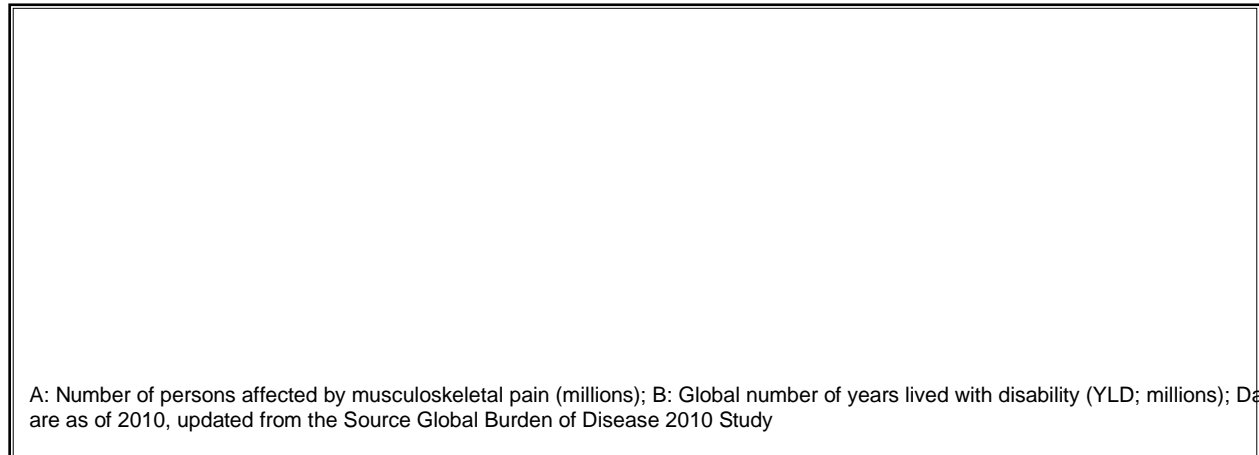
A: Number of persons affected by musculoskeletal pain (millions); B: Global number of years lived with disability (YLD; millions); Da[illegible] are as of 2010, updated from the Source Global Burden of Disease 2010 Study